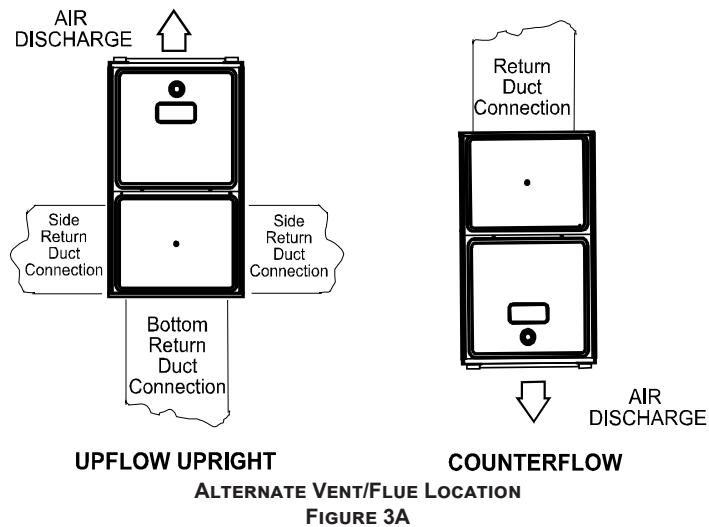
AIR DISCHARGE

Side Return Duct Connection

Side Return Duct Connection

Bottom Return Duct Connection

Return Duct Connection

AIR DISCHARGE

UPFLOW UPRIGHT

COUNTERFLOW

Alternate Vent/Flue Location

Figure 3A